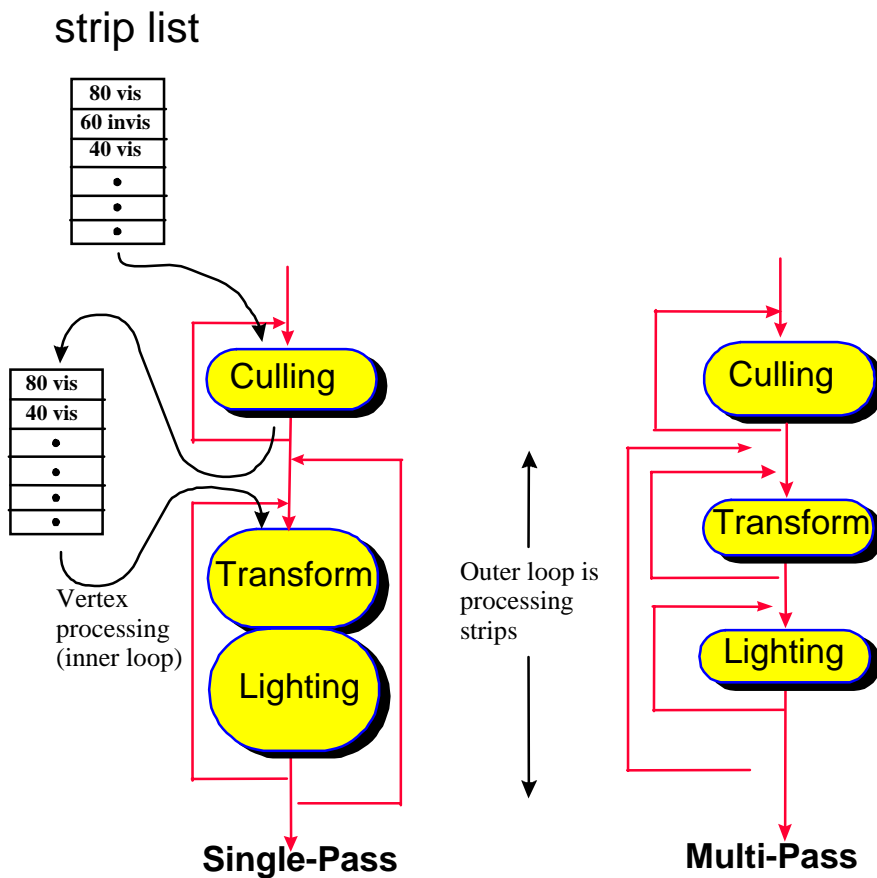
strip list

| 80 vis |
|---|
| 60 invis |
| 40 vis |
| • |
| • |
| • |

| 80 vis |
|---|
| 40 vis |
| • |
| • |
| • |
| • |

Culling

Transform

Lighting

Vertex processing (inner loop)

Outer loop is processing strips

Culling

Transform

Lighting

Single-Pass

Multi-Pass